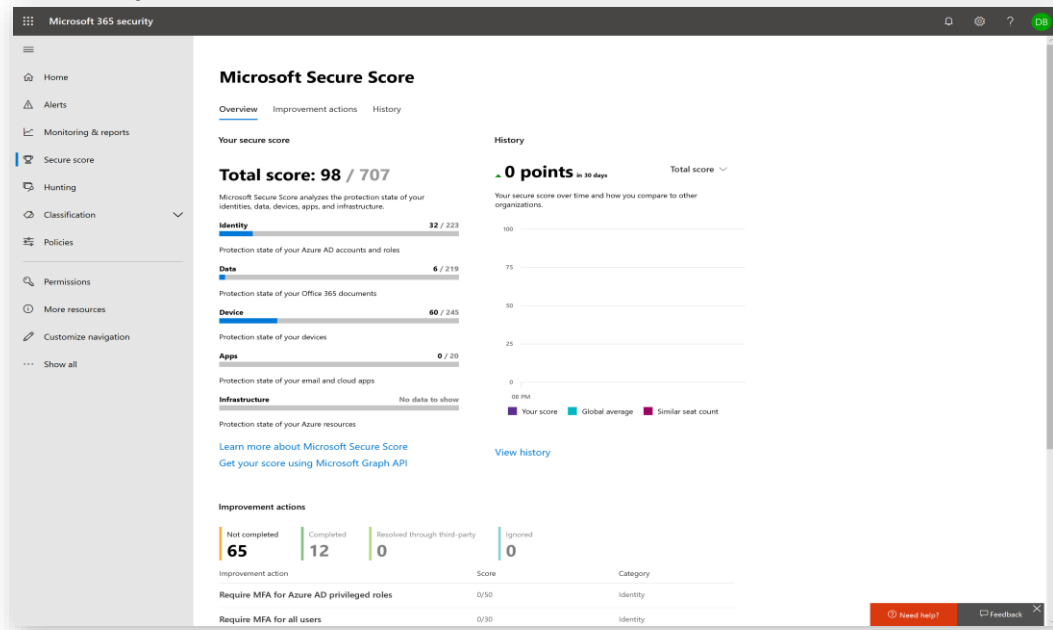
Microsoft 365 security

DB

Home
Alerts
Monitoring & reports
Secure score
Hunting
Classification
Policies
Permissions
More resources
Customize navigation
Show all

Microsoft Secure Score

Overview Improvement actions History

Your secure score

Total score: 98 / 707

Microsoft Secure Score analyzes the protection state of your identities, data, devices, apps, and infrastructure.

Identity 32 / 223
Protection state of your Azure AD accounts and roles

Data 6 / 219
Protection state of your Office 365 documents

Device 60 / 245
Protection state of your devices

Apps 0 / 20
Protection state of your email and cloud apps

Infrastructure No data to show
Protection state of your Azure resources

Learn more about Microsoft Secure Score
Get your score using Microsoft Graph API

History

0 points in 30 days

Total score

Your secure score over time and how you compare to other organizations.

100
75
50
25
0
08 PM

Your score Global average Similar seat count

View history

Improvement actions

Not completed
65

Completed
12

Resolved through third-party
0

Ignored
0

| Improvement action | Score | Category |
|---|---|---|
| Require MFA for Azure AD privileged roles | 0/50 | Identity |
| Require MFA for all users | 0/30 | Identity |

Need help?
Feedback